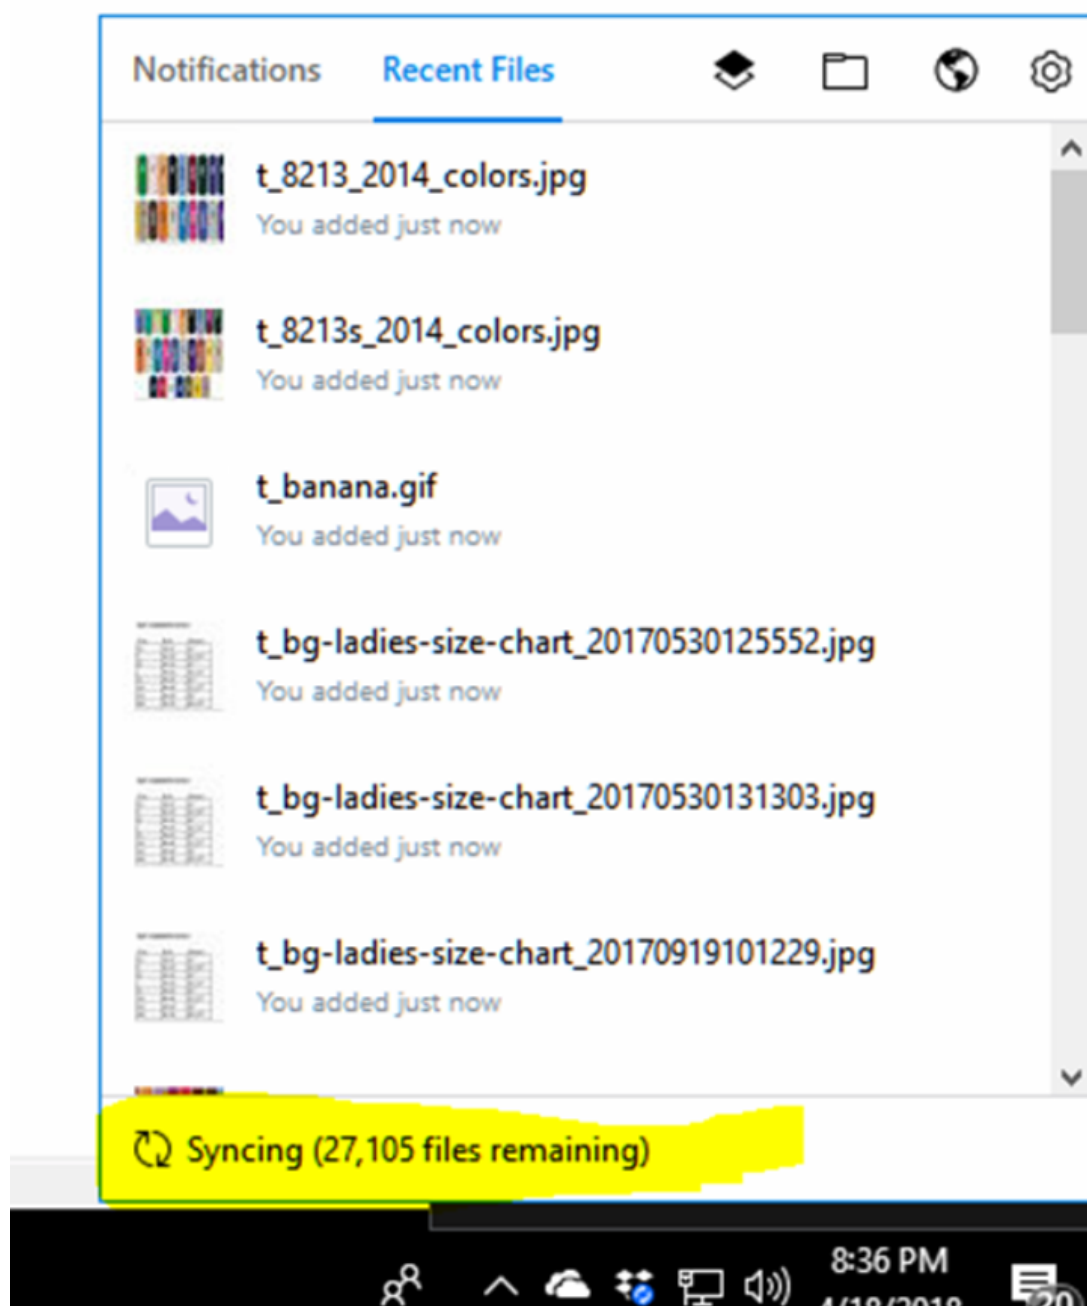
Notifications Recent Files

t_8213_2014_colors.jpg
You added just now

t_8213s_2014_colors.jpg
You added just now

t_banana.gif
You added just now

t_bg-ladies-size-chart_20170530125552.jpg
You added just now

t_bg-ladies-size-chart_20170530131303.jpg
You added just now

t_bg-ladies-size-chart_20170919101229.jpg
You added just now

Syncing (27,105 files remaining)

8:36 PM
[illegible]